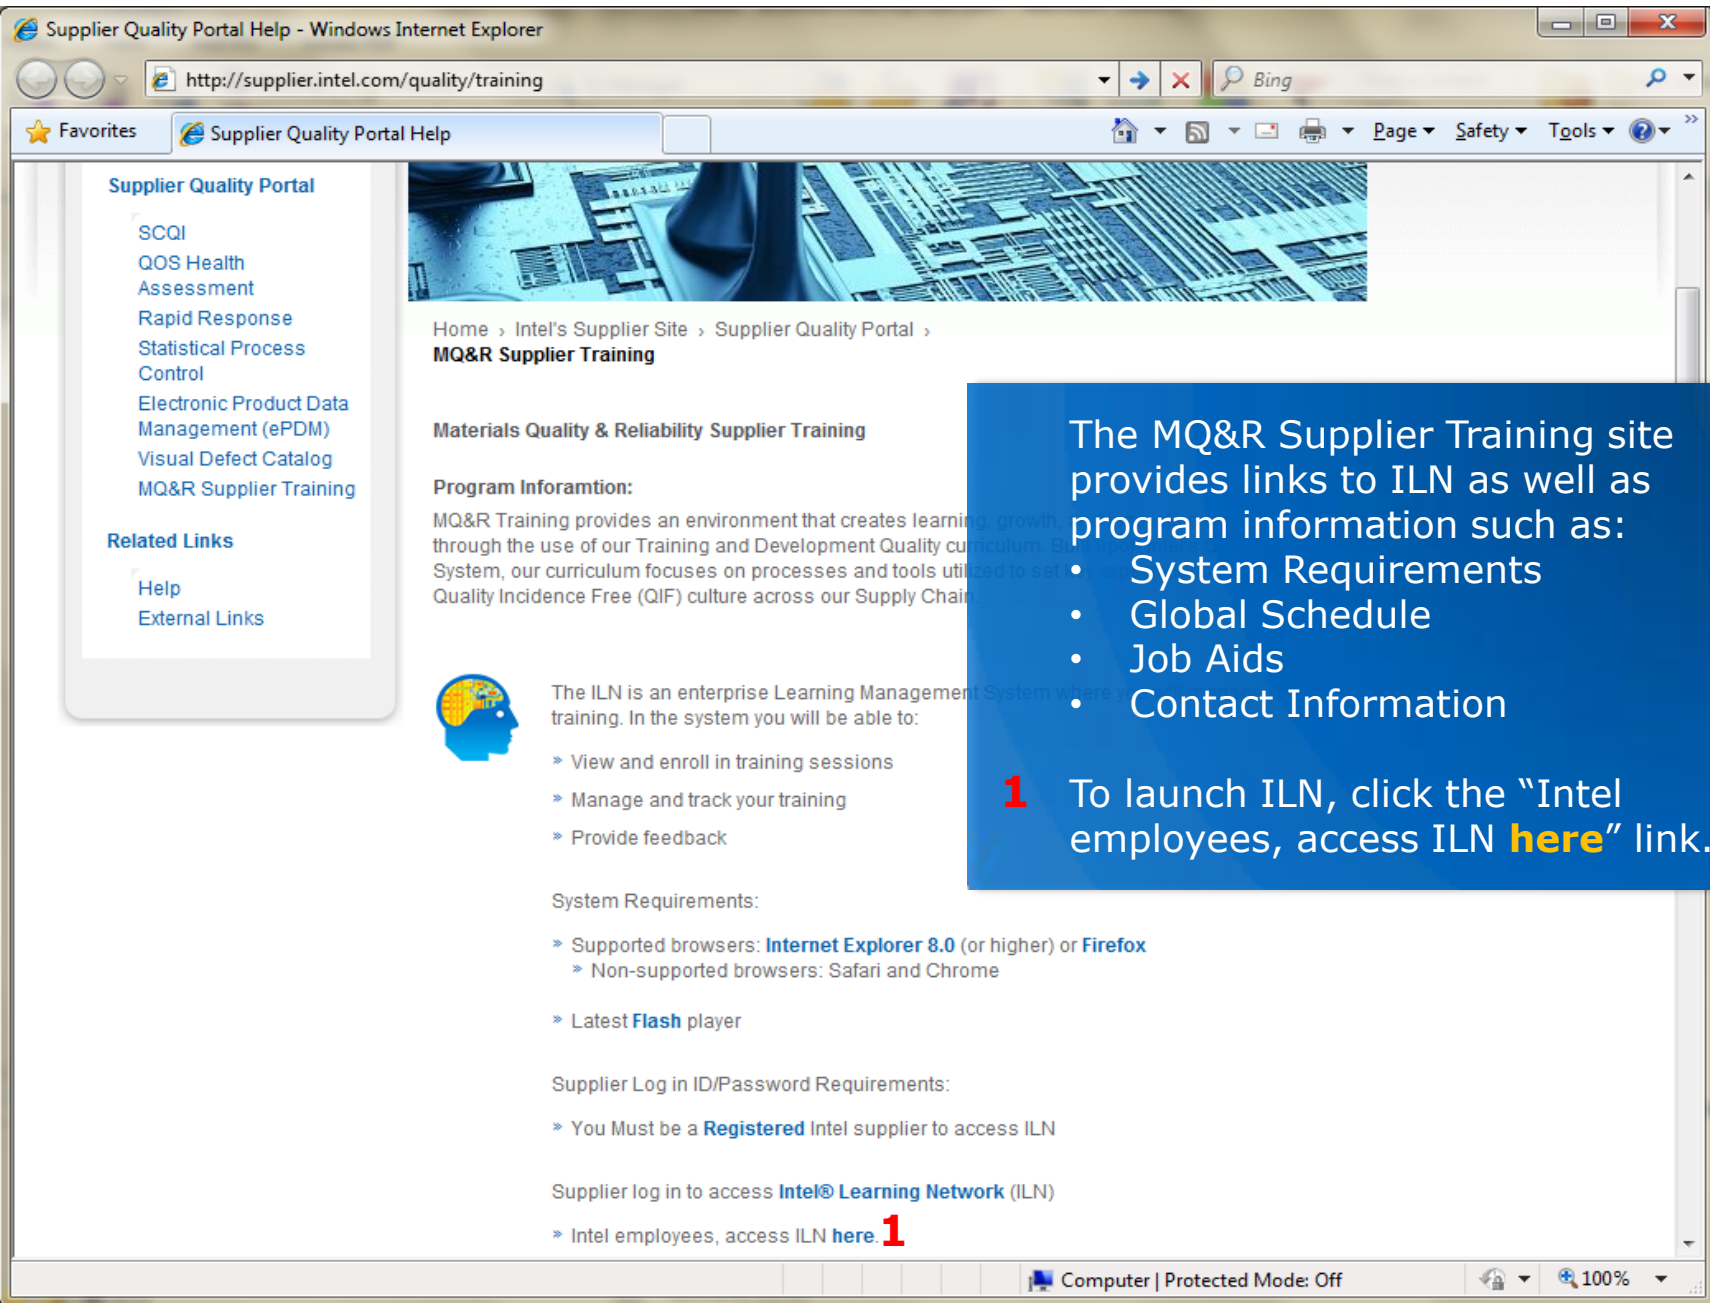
Supplier Quality Portal Help - Windows Internet Explorer

http://supplier.intel.com/quality/training

Bing

Favorites

Supplier Quality Portal Help

Page ▾ Safety ▾ Tools ▾

Supplier Quality Portal

SCQI
QOS Health Assessment
Rapid Response
Statistical Process Control
Electronic Product Data Management (ePDM)
Visual Defect Catalog
MQ&R Supplier Training

Related Links

Help
External Links

Home › Intel's Supplier Site › Supplier Quality Portal › MQ&R Supplier Training

Materials Quality & Reliability Supplier Training

Program Inforamtion:

MQ&R Training provides an environment that creates learnin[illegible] through the use of our Training and Development Quality cu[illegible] System, our curriculum focuses on processes and tools uti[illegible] Quality Incidence Free (QIF) culture across our Supply Chai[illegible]

The ILN is an enterprise Learning Managemen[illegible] training. In the system you will be able to:

» View and enroll in training sessions
» Manage and track your training
» Provide feedback

System Requirements:

» Supported browsers: Internet Explorer 8.0 (or higher) or Firefox
» Non-supported browsers: Safari and Chrome

» Latest Flash player

Supplier Log in ID/Password Requirements:

» You Must be a Registered Intel supplier to access ILN

Supplier log in to access Intel® Learning Network (ILN)

» Intel employees, access ILN here. 1

The MQ&R Supplier Training site provides links to ILN as well as program information such as:
• System Requirements
• Global Schedule
• Job Aids
• Contact Information

1 To launch ILN, click the “Intel employees, access ILN here” link.

Computer | Protected Mode: Off

100%